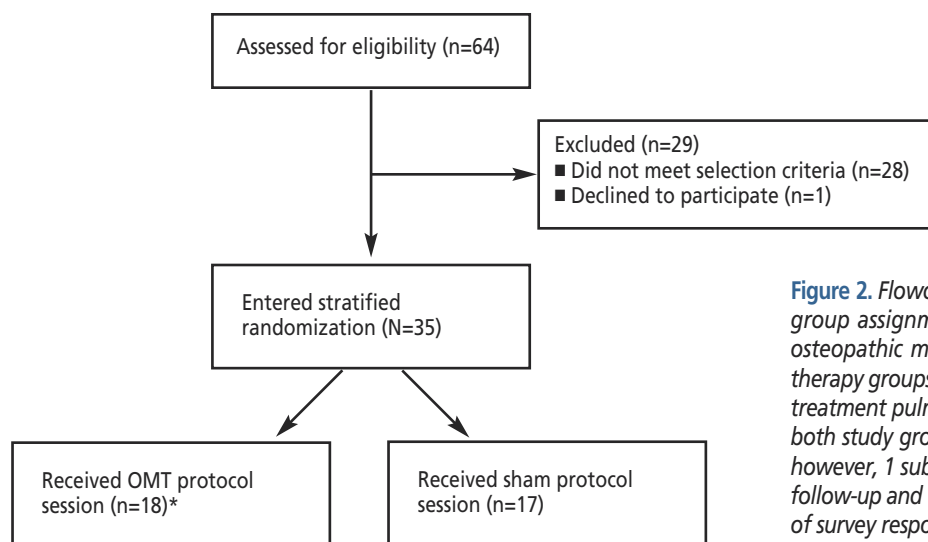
Assessed for eligibility (n=64)

Excluded (n=29)
■ Did not meet selection criteria (n=28)
■ Declined to participate (n=1)

Entered stratified randomization (N=35)

Received OMT protocol session (n=18)*

Received sham protocol session (n=17)

Figure 2. Flowc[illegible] group assignm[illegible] osteopathic m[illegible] therapy groups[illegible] treatment pulm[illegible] both study gro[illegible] however, 1 sub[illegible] follow-up and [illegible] of survey respo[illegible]